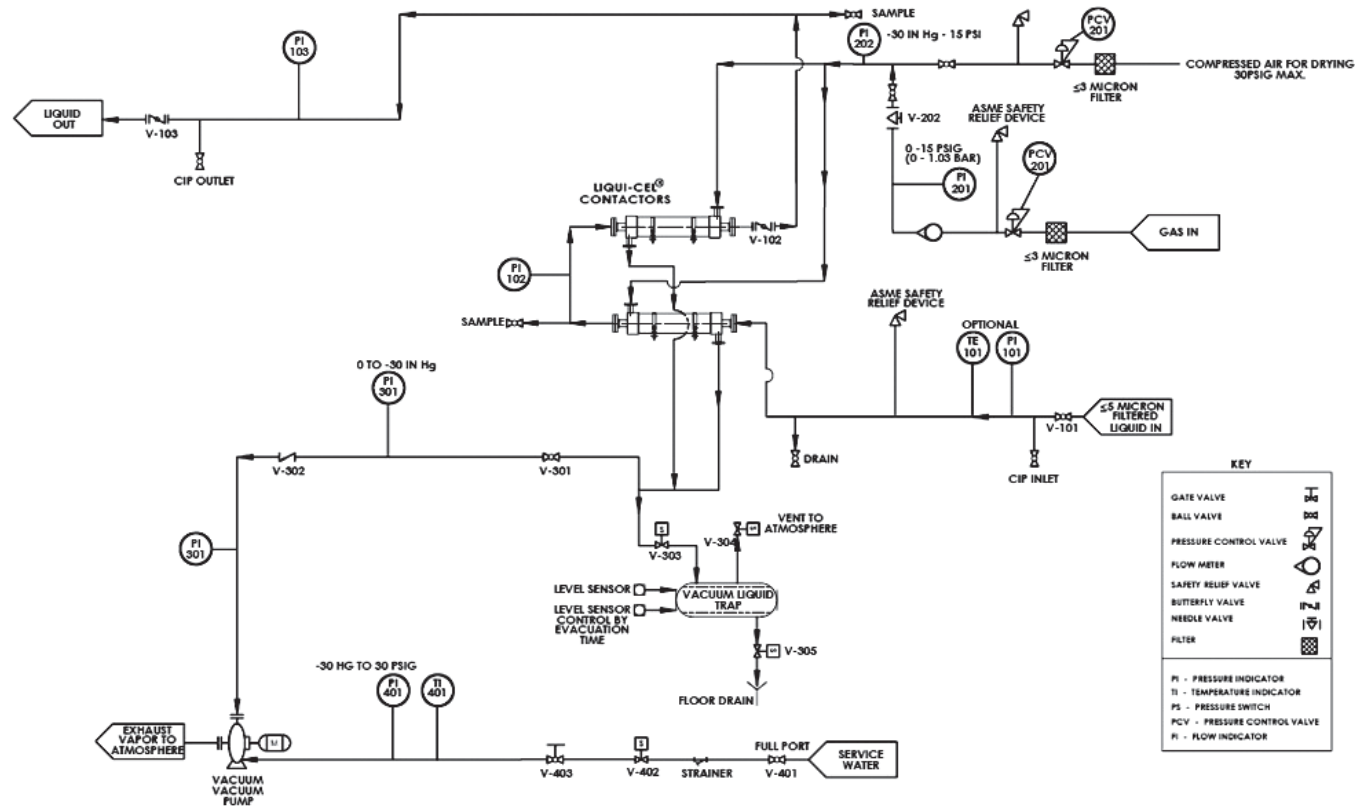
SAMPLE

PI 103

PI 202 -30 IN Hg - 15 PSI

PCV 201

COMPRESSED AIR FOR DRYING 30PSIG MAX.

≤3 MICRON FILTER

LIQUID OUT

V-103

CIP OUTLET

V-202

ASME SAFETY RELIEF DEVICE

0 -15 PSIG (0 - 1.03 BAR)

PI 201

PCV 201

LIQUI-CEL® CONTACTORS

V-102

GAS IN

≤3 MICRON FILTER

PI 102

SAMPLE

ASME SAFETY RELIEF DEVICE

OPTIONAL

TE 101

PI 101

0 TO -30 IN Hg

PI 301

≤5 MICRON FILTERED LIQUID IN

V-101

DRAIN

CIP INLET

V-302

V-301

KEY

| GATE VALVE | |
|---|---|
| BALL VALVE | |
| PRESSURE CONTROL VALVE | |
| FLOW METER | |
| SAFETY RELIEF VALVE | |
| BUTTERFLY VALVE | |
| NEEDLE VALVE | |
| FILTER | |

PI - PRESSURE INDICATOR
TI - TEMPERATURE INDICATOR
PS - PRESSURE SWITCH
PCV - PRESSURE CONTROL VALVE
FI - FLOW INDICATOR

PI 301

S

V-303

VENT TO ATMOSPHERE

V-304

LEVEL SENSOR

LEVEL SENSOR CONTROL BY EVACUATION TIME

VACUUM LIQUID TRAP

V-305

FLOOR DRAIN

-30 HG TO 30 PSIG

PI 401

TI 401

EXHAUST VAPOR TO ATMOSPHERE

M

VACUUM VACUUM PUMP

V-403

S

V-402

STRAINER

FULL PORT

V-401

SERVICE WATER